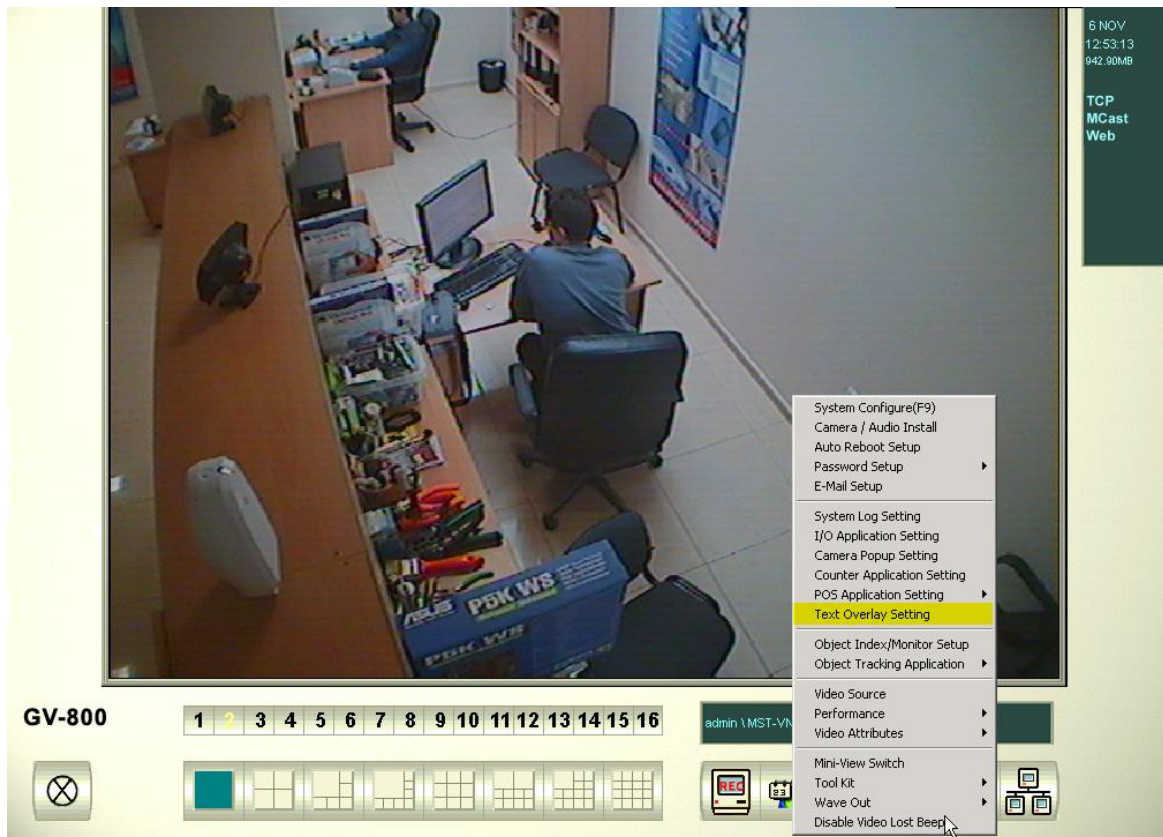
6 NOV
12:53:13
942.90MB

TCP
MCast
Web

PBK WS
ASUS
PBK WS

System Configure(F9)
Camera / Audio Install
Auto Reboot Setup
Password Setup
E-Mail Setup

System Log Setting
I/O Application Setting
Camera Popup Setting
Counter Application Setting
POS Application Setting
Text Overlay Setting

Object Index/Monitor Setup
Object Tracking Application

Video Source
Performance
Video Attributes

Mini-View Switch
Tool Kit
Wave Out
Disable Video Lost Beep

GV-800

1 2 3 4 5 6 7 8 9 10 11 12 13 14 15 16

admin \ MST-VN

REC